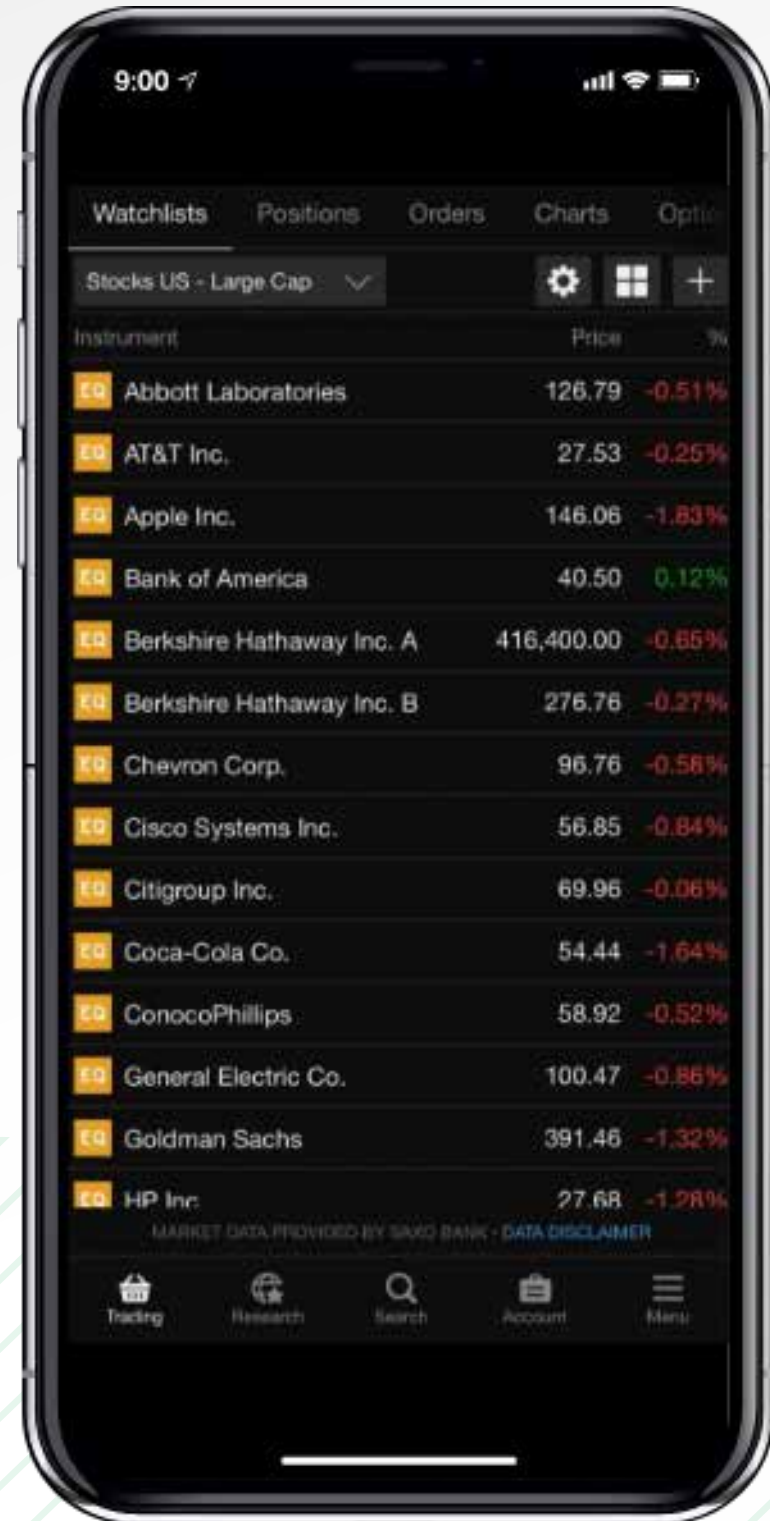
9:00

Watchlists Positions Orders Charts Opti

Stocks US - Large Cap

+

| Instrument | Price | % |
|---|---|---|
| EQ Abbott Laboratories | 126.79 | -0.51% |
| EQ AT&T Inc. | 27.53 | -0.25% |
| EQ Apple Inc. | 146.06 | -1.83% |
| EQ Bank of America | 40.50 | 0.12% |
| EQ Berkshire Hathaway Inc. A | 416,400.00 | -0.65% |
| EQ Berkshire Hathaway Inc. B | 276.76 | -0.27% |
| EQ Chevron Corp. | 96.76 | -0.58% |
| EQ Cisco Systems Inc. | 56.85 | -0.84% |
| EQ Citigroup Inc. | 69.96 | -0.06% |
| EQ Coca-Cola Co. | 54.44 | -1.64% |
| EQ ConocoPhillips | 58.92 | -0.52% |
| EQ General Electric Co. | 100.47 | -0.86% |
| EQ Goldman Sachs | 391.46 | -1.32% |
| EQ HP Inc. | 27.68 | -1.28% |

MARKET DATA PROVIDED BY SAXO BANK - DATA DISCLAIMER

Trading Research Search Account Menu